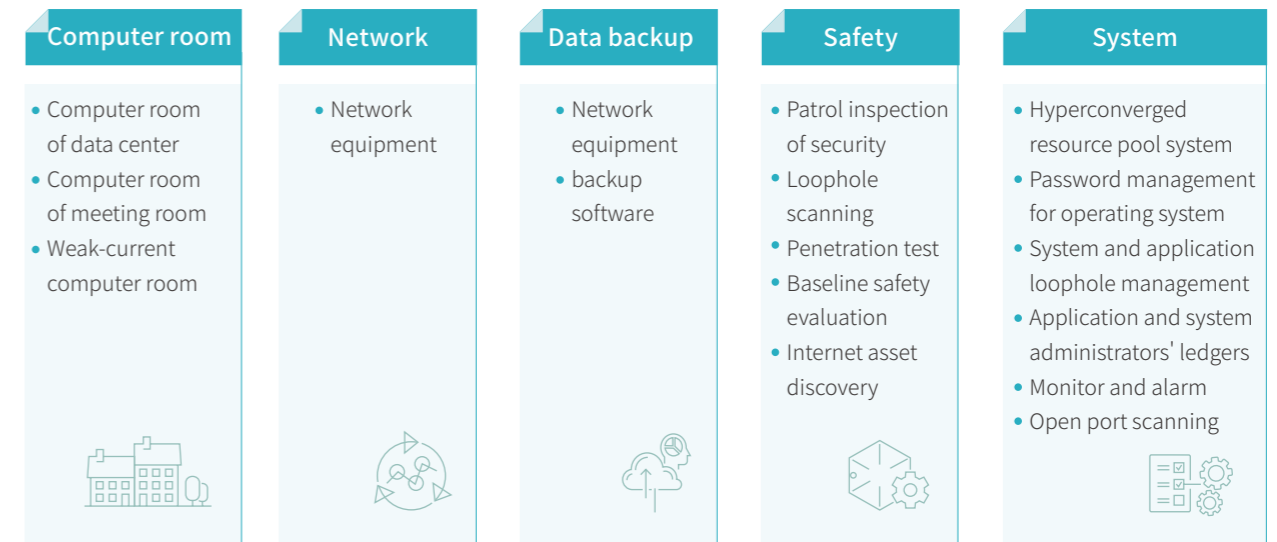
Computer room

- Computer room of data center
- Computer room of meeting room
- Weak-current computer room

Network

- Network equipment

Data backup

- Network equipment
- backup software

Safety

- Patrol inspection of security
- Loophole scanning
- Penetration test
- Baseline safety evaluation
- Internet asset discovery

System

- Hyperconverged resource pool system
- Password management for operating system
- System and application loophole management
- Application and system administrators' ledgers
- Monitor and alarm
- Open port scanning